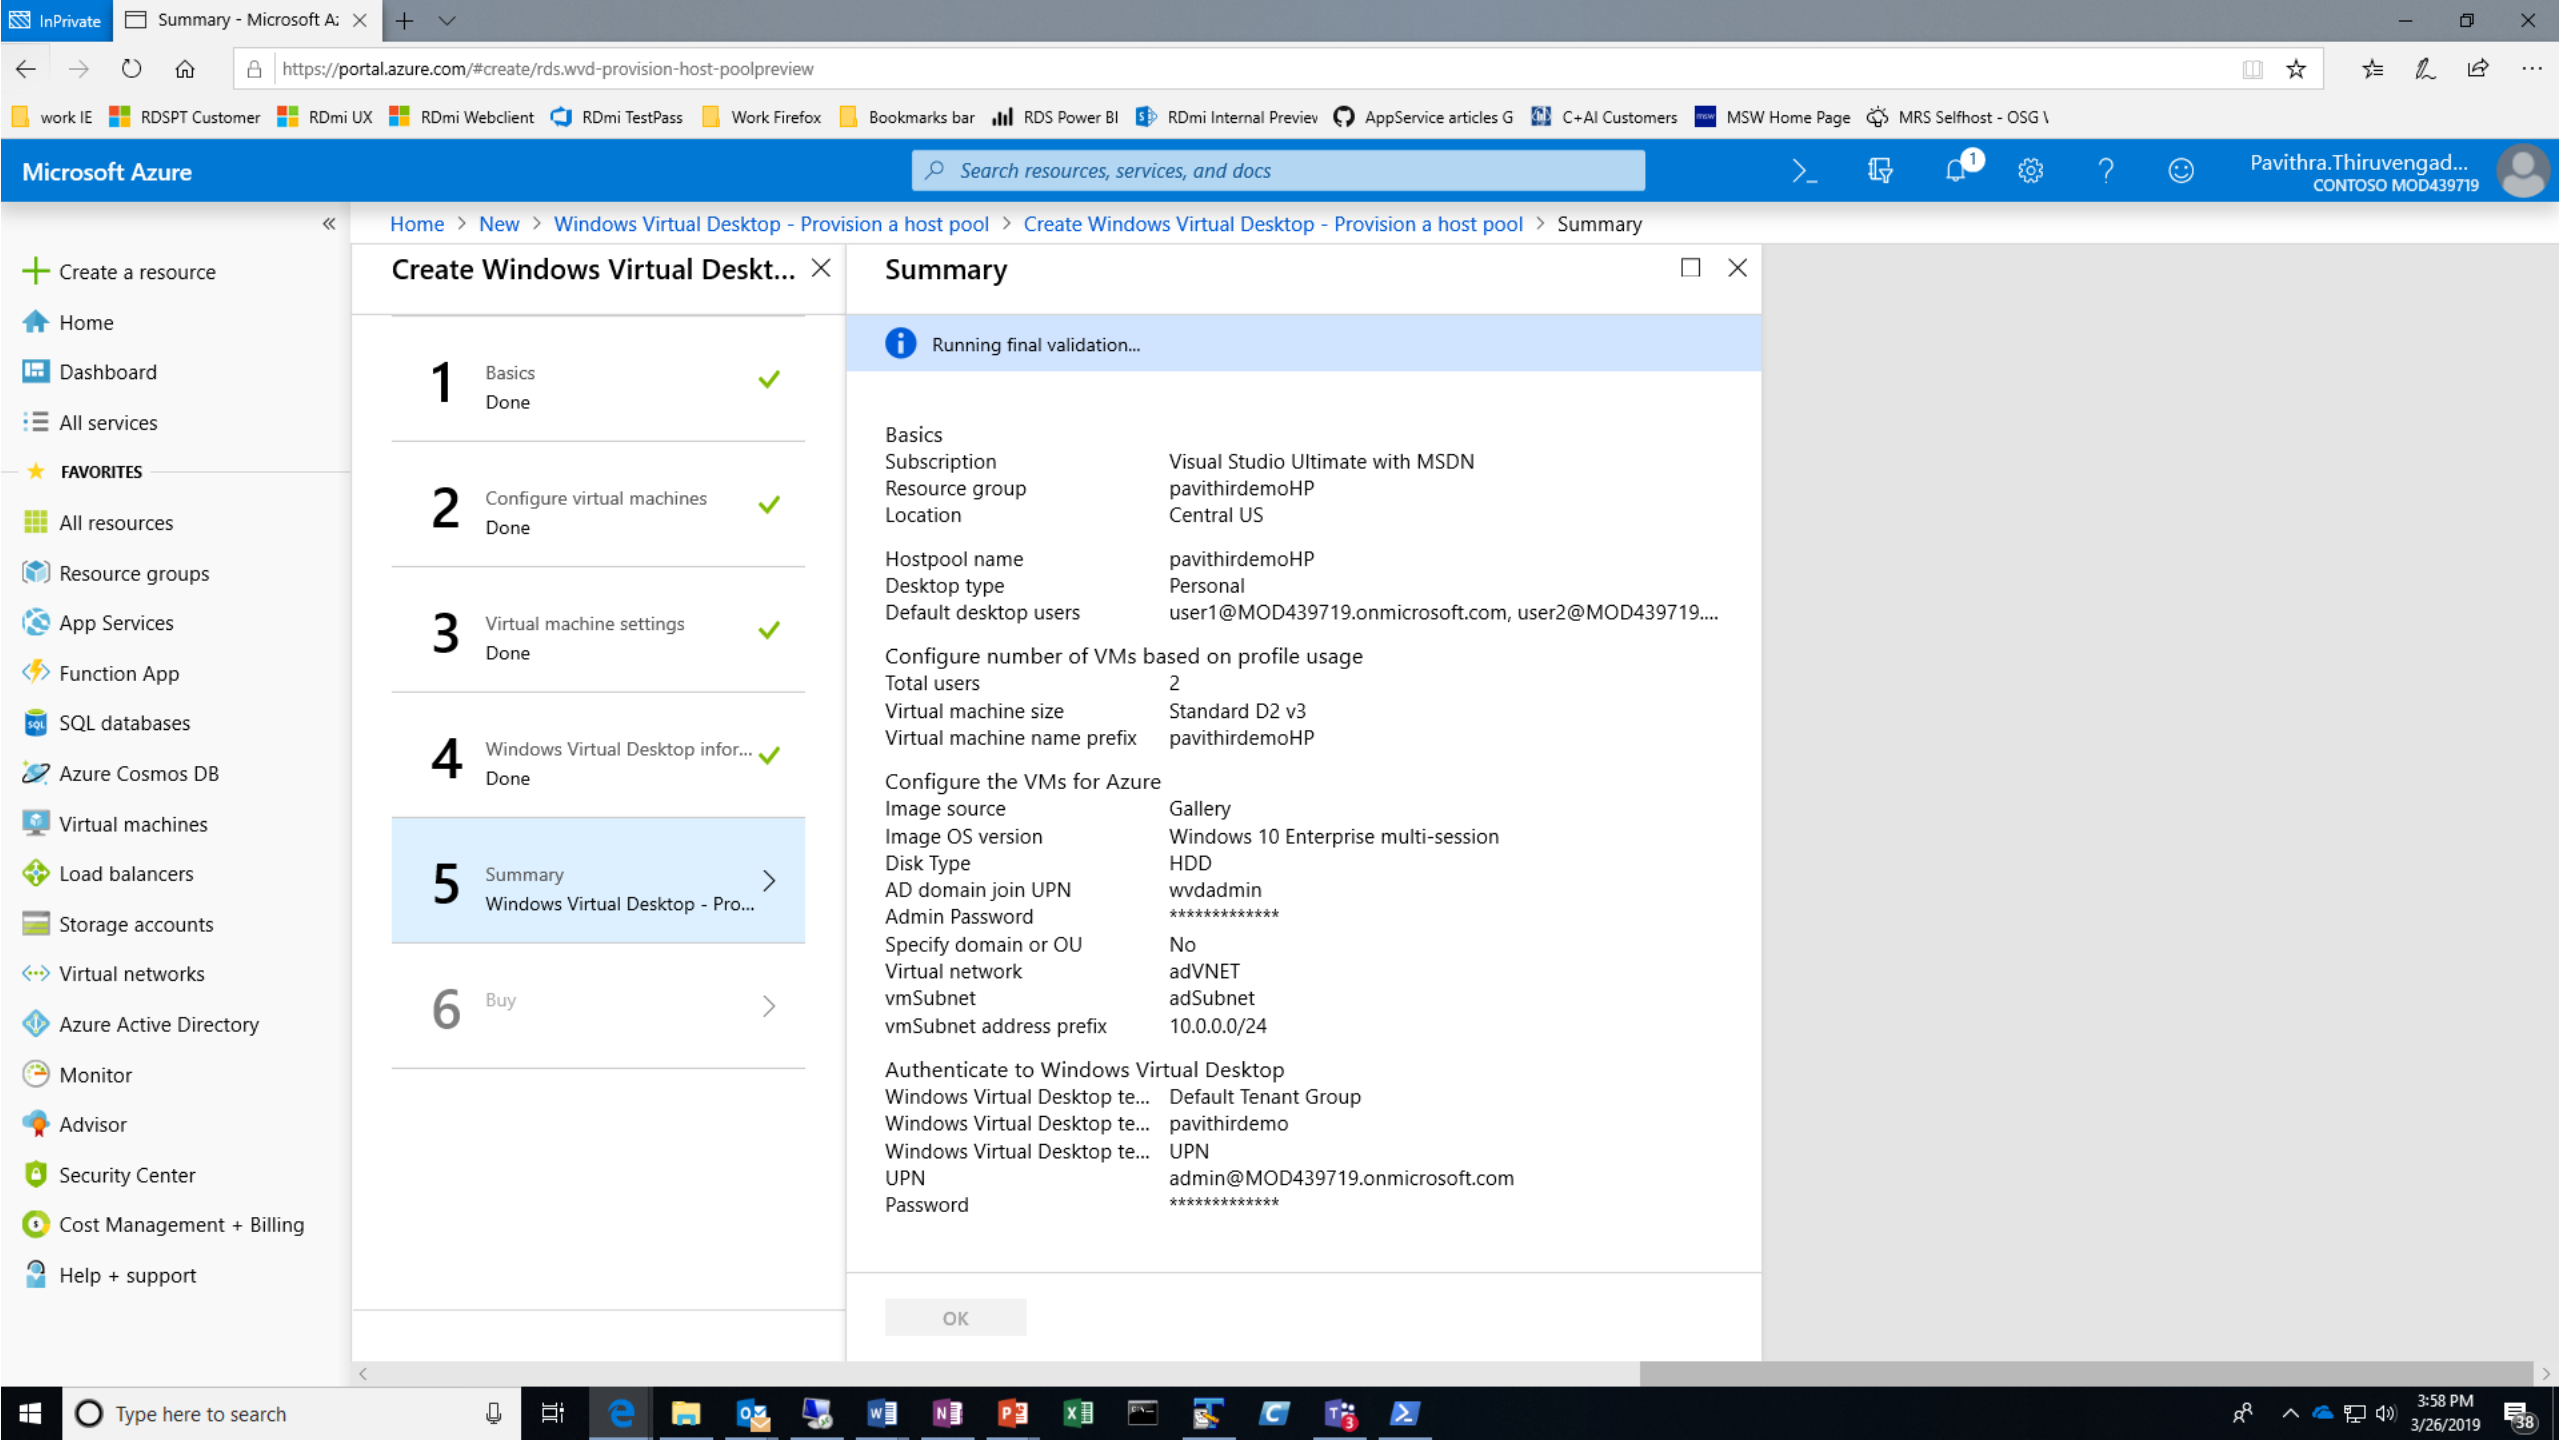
InPrivate | Summary - Microsoft A:

https://portal.azure.com/#create/rds.wvd-provision-host-poolpreview

work IE | RDSPT Customer | RDmi UX | RDmi Webclient | RDmi TestPass | Work Firefox | Bookmarks bar | RDS Power BI | RDmi Internal Previev | AppService articles G | C+AI Customers | MSW Home Page | MRS Selfhost - OSG \

Microsoft Azure

Search resources, services, and docs

1

Pavithra.Thiruvengad...
CONTOSO MOD439719

Home > New > Windows Virtual Desktop - Provision a host pool > Create Windows Virtual Desktop - Provision a host pool > Summary

Create a resource
Home
Dashboard
All services
FAVORITES
All resources
Resource groups
App Services
Function App
SQL databases
Azure Cosmos DB
Virtual machines
Load balancers
Storage accounts
Virtual networks
Azure Active Directory
Monitor
Advisor
Security Center
Cost Management + Billing
Help + support

Create Windows Virtual Deskt...

1 Basics
Done

2 Configure virtual machines
Done

3 Virtual machine settings
Done

4 Windows Virtual Desktop infor...
Done

5 Summary
Windows Virtual Desktop - Pro...

6 Buy

Summary

Running final validation...

Basics
| | |
|---|---|
| Subscription | Visual Studio Ultimate with MSDN |
| Resource group | pavithirdemoHP |
| Location | Central US |
| Hostpool name | pavithirdemoHP |
| Desktop type | Personal |
| Default desktop users | user1@MOD439719.onmicrosoft.com, user2@MOD439719.... |

Configure number of VMs based on profile usage
| | |
|---|---|
| Total users | 2 |
| Virtual machine size | Standard D2 v3 |
| Virtual machine name prefix | pavithirdemoHP |

Configure the VMs for Azure
| | |
|---|---|
| Image source | Gallery |
| Image OS version | Windows 10 Enterprise multi-session |
| Disk Type | HDD |
| AD domain join UPN | wvdadmin |
| Admin Password | ************ |
| Specify domain or OU | No |
| Virtual network | adVNET |
| vmSubnet | adSubnet |
| vmSubnet address prefix | 10.0.0.0/24 |

Authenticate to Windows Virtual Desktop
| | |
|---|---|
| Windows Virtual Desktop te... | Default Tenant Group |
| Windows Virtual Desktop te... | pavithirdemo |
| Windows Virtual Desktop te... | UPN |
| UPN | admin@MOD439719.onmicrosoft.com |
| Password | ************ |

OK

Type here to search

3:58 PM
3/26/2019
38